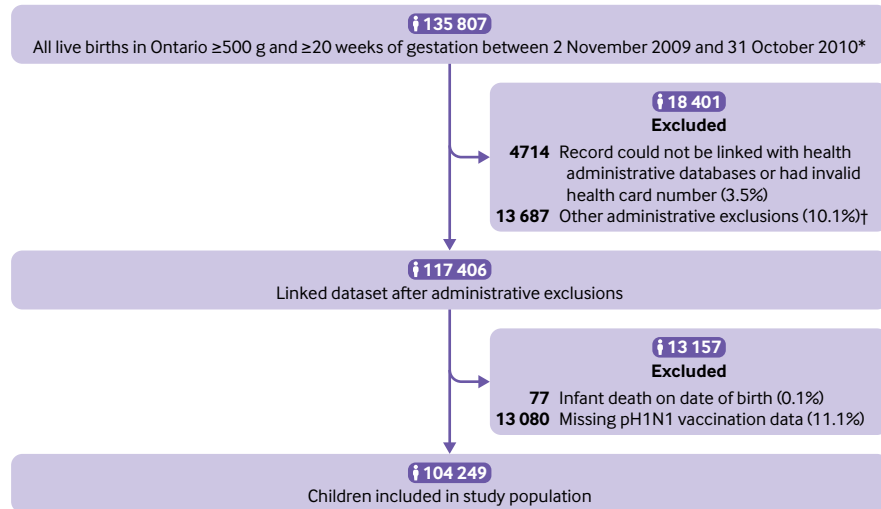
135 807
All live births in Ontario ≥500 g and ≥20 weeks of gestation between 2 November 2009 and 31 October 2010*

18 401
Excluded
4714 Record could not be linked with health administrative databases or had invalid health card number (3.5%)
13 687 Other administrative exclusions (10.1%)†

117 406
Linked dataset after administrative exclusions

13 157
Excluded
77 Infant death on date of birth (0.1%)
13 080 Missing pH1N1 vaccination data (11.1%)

104 249
Children included in study population